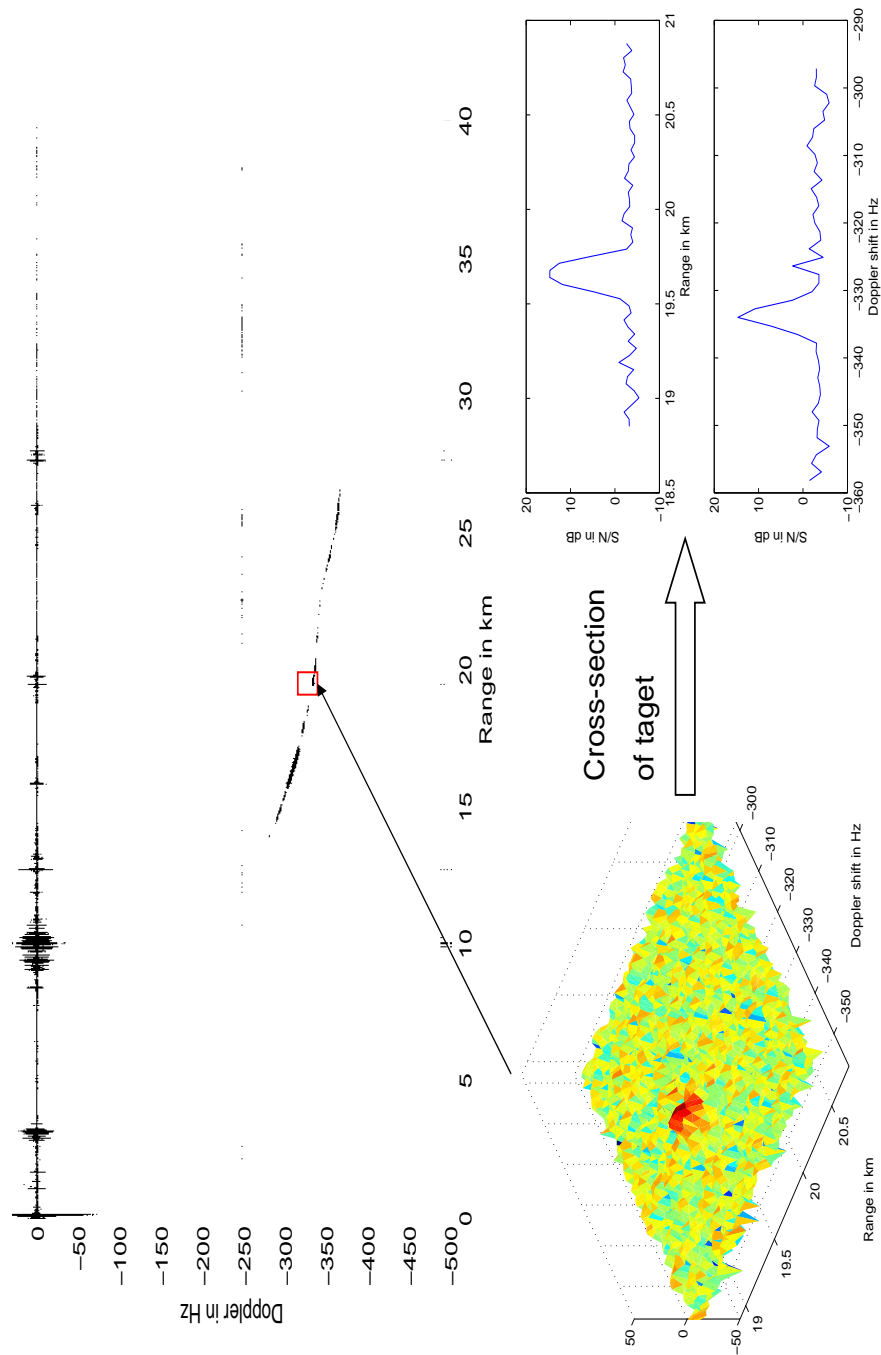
Doppler in Hz

0
−50
−100
−150
−200
−250
−300
−350
−400
−450
−500

0 5 10 15 20 25 30 35 40

Range in km

Cross-section of taget

S/N in dB
20
10
0
−10
18.5 19 19.5 20 20.5 21
Range in km

S/N in dB
20
10
0
−10
−360 −350 −340 −330 −320 −310 −300 −290
Doppler shift in Hz

50
0
−50
19 19.5 20 20.5
Range in km
−350 −340 −330 −320 −310 −300
Doppler shift in Hz